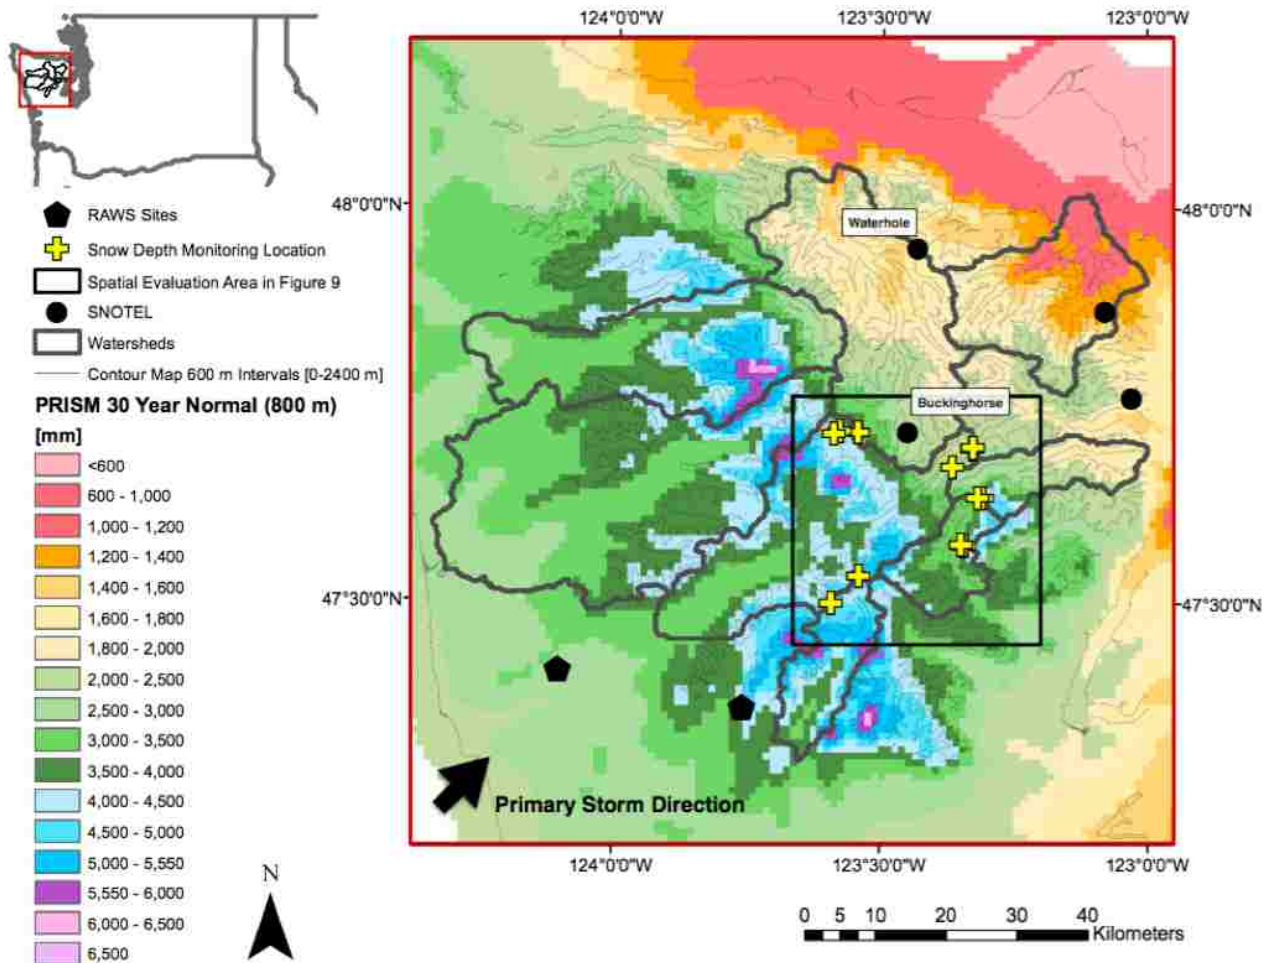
124°0'0"W
123°30'0"W
123°0'0"W

RAWS Sites
Snow Depth Monitoring Location
Spatial Evaluation Area in Figure 9
SNOTEL
Watersheds
Contour Map 600 m Intervals [0-2400 m]

PRISM 30 Year Normal (800 m)
[mm]

<600
600 - 1,000
1,000 - 1,200
1,200 - 1,400
1,400 - 1,600
1,600 - 1,800
1,800 - 2,000
2,000 - 2,500
2,500 - 3,000
3,000 - 3,500
3,500 - 4,000
4,000 - 4,500
4,500 - 5,000
5,000 - 5,550
5,550 - 6,000
6,000 - 6,500
6,500

48°0'0"N
48°0'0"N
Waterhole
Buckinghorse
47°30'0"N
47°30'0"N
Primary Storm Direction

124°0'0"W
123°30'0"W
123°0'0"W

N

0 5 10 20 30 40
Kilometers